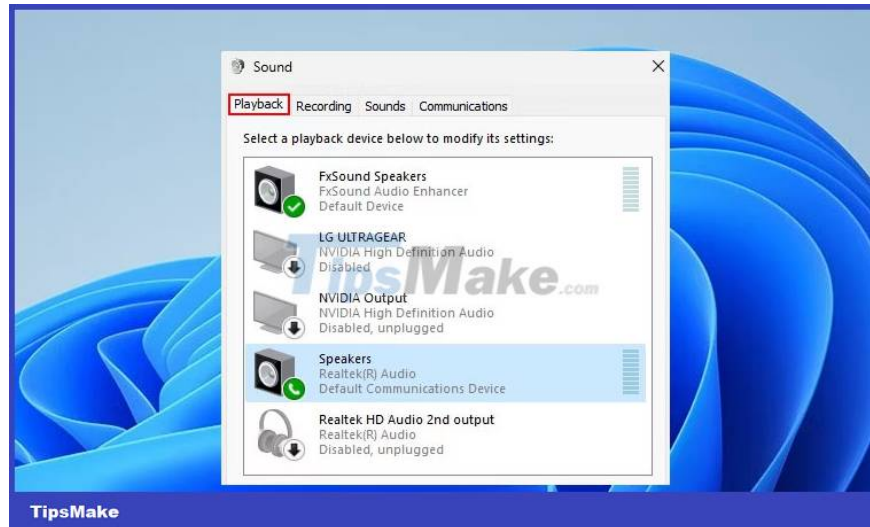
Sound

Playback Recording Sounds Communications

Select a playback device below to modify its settings:

FxSound Speakers
FxSound Audio Enhancer
Default Device

LG ULTRAGEAR
NVIDIA High Definition Audio
Disabled

TipsMake.com

NVIDIA Output
NVIDIA High Definition Audio
Disabled, unplugged

Speakers
Realtek(R) Audio
Default Communications Device

Realtek HD Audio 2nd output
Realtek(R) Audio
Disabled, unplugged

TipsMake